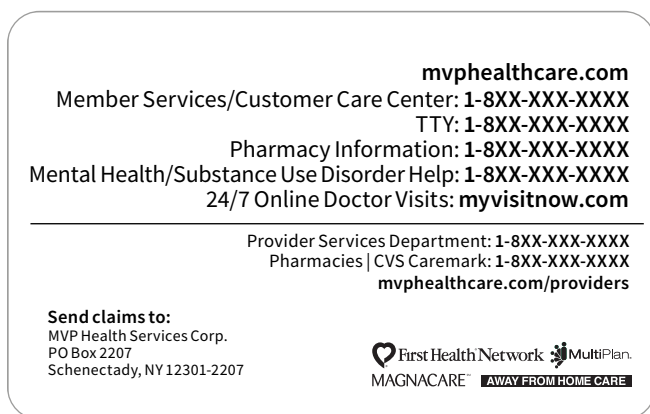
mvphealthcare.com
Member Services/Customer Care Center: 1-8XX-XXX-XXXX
TTY: 1-8XX-XXX-XXXX
Pharmacy Information: 1-8XX-XXX-XXXX
Mental Health/Substance Use Disorder Help: 1-8XX-XXX-XXXX
24/7 Online Doctor Visits: myvisitnow.com

Provider Services Department: 1-8XX-XXX-XXXX
Pharmacies | CVS Caremark: 1-8XX-XXX-XXXX
mvphealthcare.com/providers

Send claims to:
MVP Health Services Corp.
PO Box 2207
Schenectady, NY 12301-2207

First Health Network MultiPlan.
MAGNACARE™ AWAY FROM HOME CARE